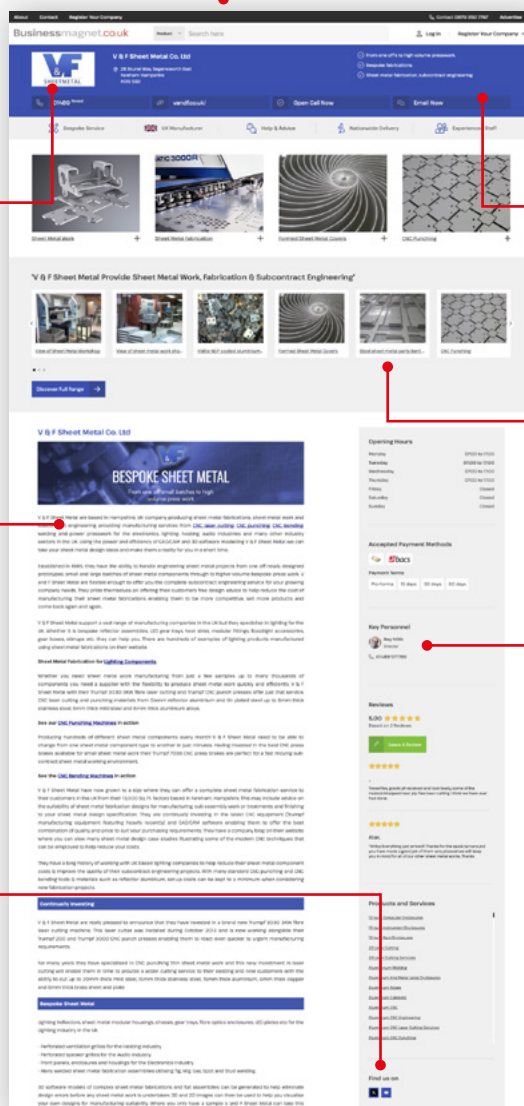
About Contact Register Your Company

Contact: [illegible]

Businessmagnet.co.uk

Search here

Log in Register Your Company

VF SHEETMETAL

V & F Sheet Metal Co. Ltd

From one offs to high volume pressework

Bespoke fabrications

Sheet metal fabrication, subcontract engineering

Open Call Now

Email Now

Bespoke Service

UK Manufacturer

Help & Advice

Nationwide Delivery

Experienced Staff

Sheet Metal Work

Sheet Metal Fabrication

Formed Sheet Metal Covers

CNC Punching

"V & F Sheet Metal Provide Sheet Metal Work, Fabrication & Subcontract Engineering"

Discover full Range

V & F Sheet Metal Co. Ltd

BESPOKE SHEET METAL

From one off small batches to high volume press work

Sheet Metal Fabrication for Lighting Components

See our CNC Punching Machines in action

See the CNC Bending Machines in action

Continually Investing

Bespoke Sheet Metal

Opening Hours

| Monday | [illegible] |
|---|---|
| Tuesday | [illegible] |
| Wednesday | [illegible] |
| Thursday | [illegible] |
| Friday | Closed |
| Saturday | Closed |
| Sunday | Closed |

Accepted Payment Methods

BACS

Payment Terms

Pro Forma 30 days 60 days 90 days

Key Personnel

Reviews

5.00

Leave A Review

Products and Services

Find us on